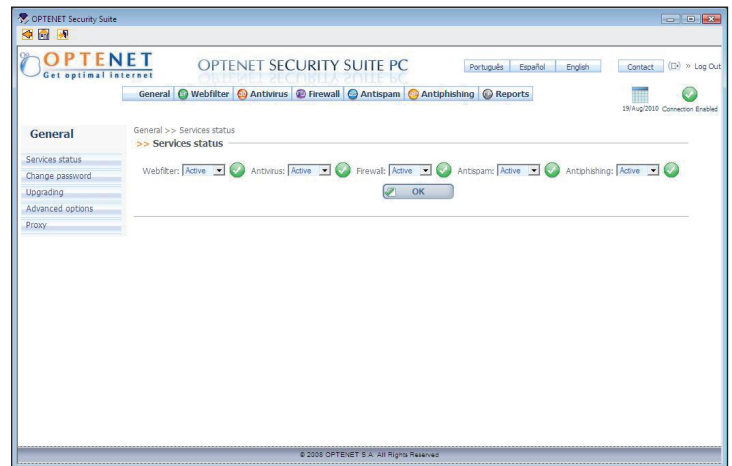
OPTENET Security Suite

OPTENET
Get optimal internet

OPTENET SECURITY SUITE PC

Português | Español | English

Contact | » Log Out

General | Webfilter | Antivirus | Firewall | Antispam | Antiphishing | Reports

19/Aug/2010 | Connection Enabled

General

Services status
Change password
Upgrading
Advanced options
Proxy

General >> Services status

>> Services status

Webfilter: Active | Antivirus: Active | Firewall: Active | Antispam: Active | Antiphishing: Active

OK

© 2008 OPTENET S.A. All Rights Reserved